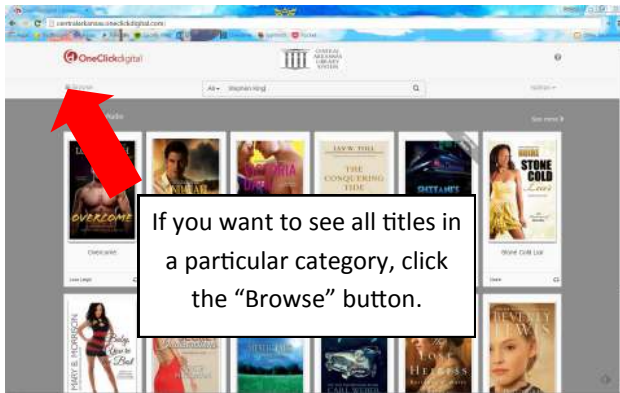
centralarkansas.oneclickdigital.com

OneClickdigital

CENTRAL ARKANSAS LIBRARY SYSTEM

Browse

All Stephen King

See more

OVERCOME

Overcome

THE CONQUERING TIDE

STONE COLD Liar

Stone Cold Liar

If you want to see all titles in a particular category, click the “Browse” button.

MARY B. MORRISON

BEVERLY LEWIS

HEIRESS